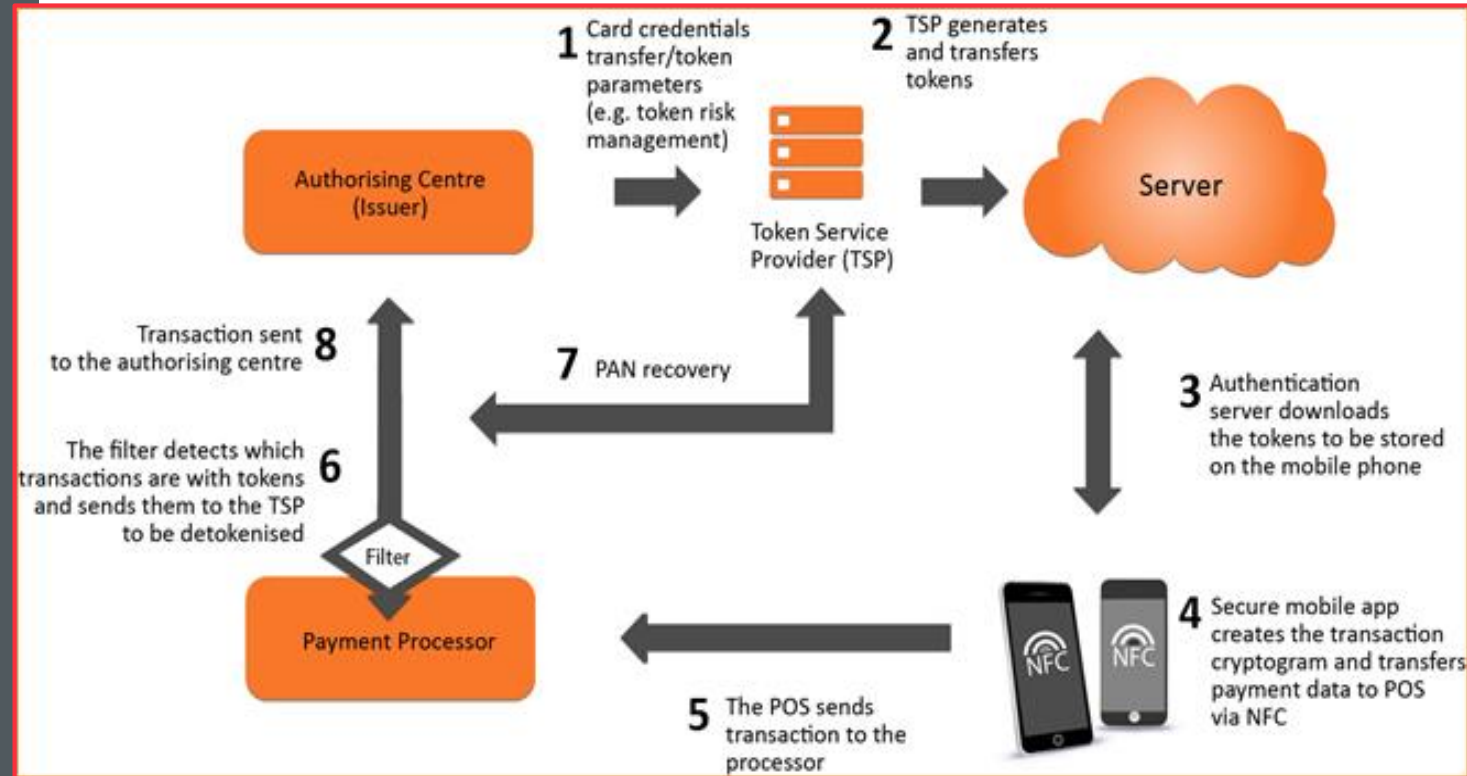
1 Card credentials transfer/token parameters (e.g. token risk management)

2 TSP generates and transfers tokens

Authorising Centre (Issuer)

Token Service Provider (TSP)

Server

Transaction sent to the authorising centre 8

7 PAN recovery

3 Authentication server downloads the tokens to be stored on the mobile phone

The filter detects which transactions are with tokens and sends them to the TSP to be detokenised 6

Filter

Payment Processor

NFC

NFC

4 Secure mobile app creates the transaction cryptogram and transfers payment data to POS via NFC

5 The POS sends transaction to the processor